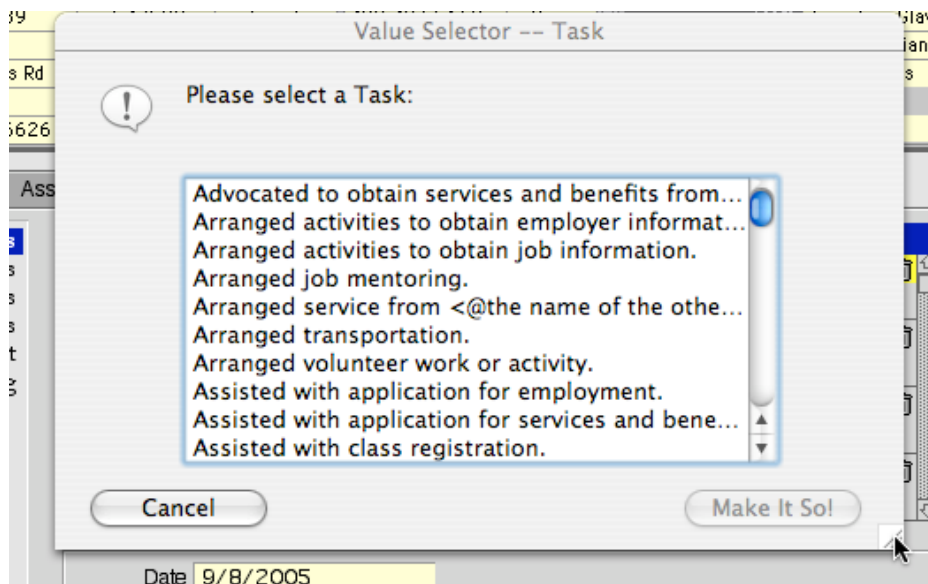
39
Glav
ian
s Rd
s
5626
Ass
s
s
s
s
t
g

Value Selector -- Task

Please select a Task:

Advocated to obtain services and benefits from...
Arranged activities to obtain employer informat...
Arranged activities to obtain job information.
Arranged job mentoring.
Arranged service from <@the name of the othe...
Arranged transportation.
Arranged volunteer work or activity.
Assisted with application for employment.
Assisted with application for services and bene...
Assisted with class registration.

Cancel
Make It So!

Date 9/8/2005